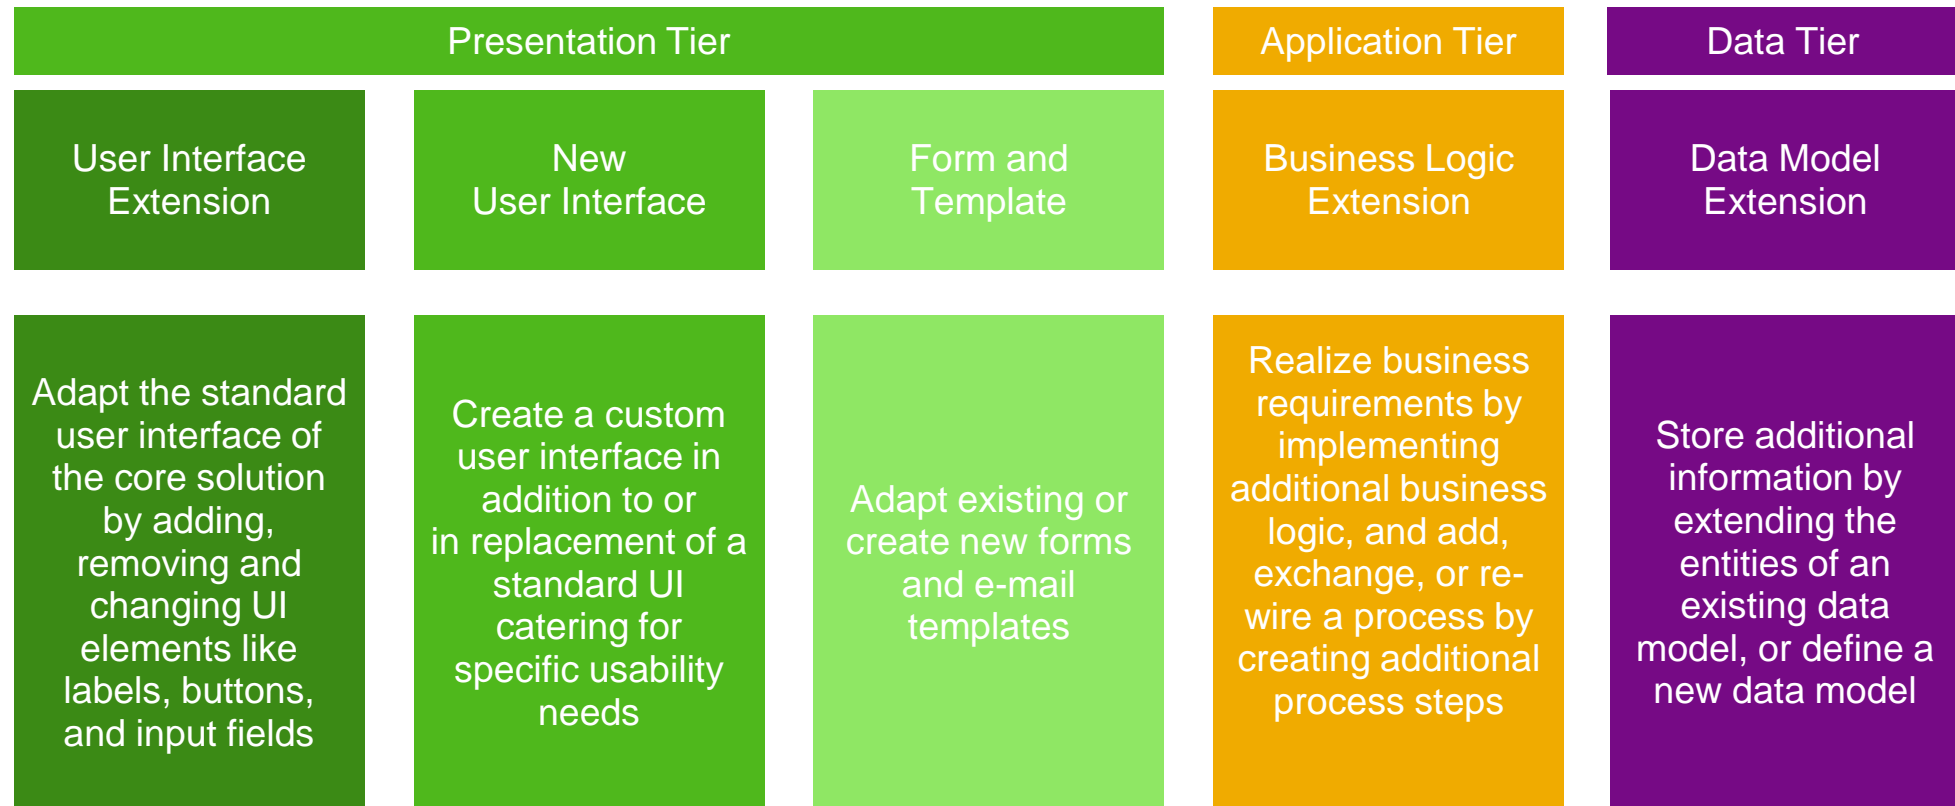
Presentation Tier

Application Tier

Data Tier

User Interface Extension

New User Interface

Form and Template

Business Logic Extension

Data Model Extension

Adapt the standard user interface of the core solution by adding, removing and changing UI elements like labels, buttons, and input fields

Create a custom user interface in addition to or in replacement of a standard UI catering for specific usability needs

Adapt existing or create new forms and e-mail templates

Realize business requirements by implementing additional business logic, and add, exchange, or re-wire a process by creating additional process steps

Store additional information by extending the entities of an existing data model, or define a new data model